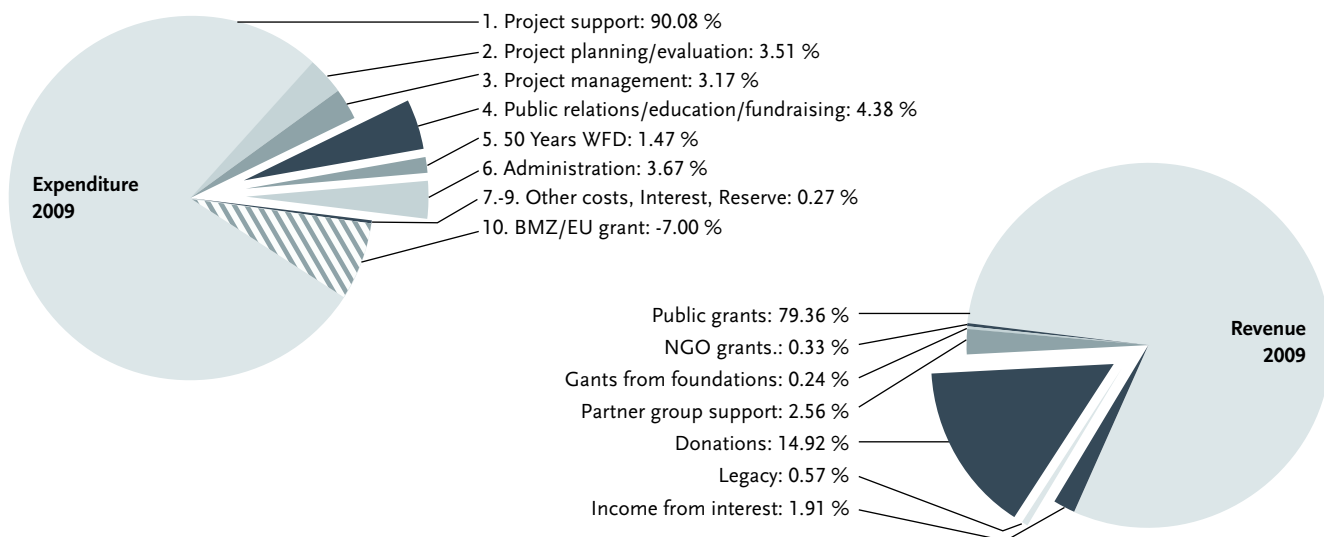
Expenditure 2009

1. Project support: 90.08 %
2. Project planning/evaluation: 3.51 %
3. Project management: 3.17 %
4. Public relations/education/fundraising: 4.38 %
5. 50 Years WFD: 1.47 %
6. Administration: 3.67 %
7.-9. Other costs, Interest, Reserve: 0.27 %
10. BMZ/EU grant: -7.00 %

Revenue 2009

Public grants: 79.36 %
NGO grants.: 0.33 %
Gants from foundations: 0.24 %
Partner group support: 2.56 %
Donations: 14.92 %
Legacy: 0.57 %
Income from interest: 1.91 %